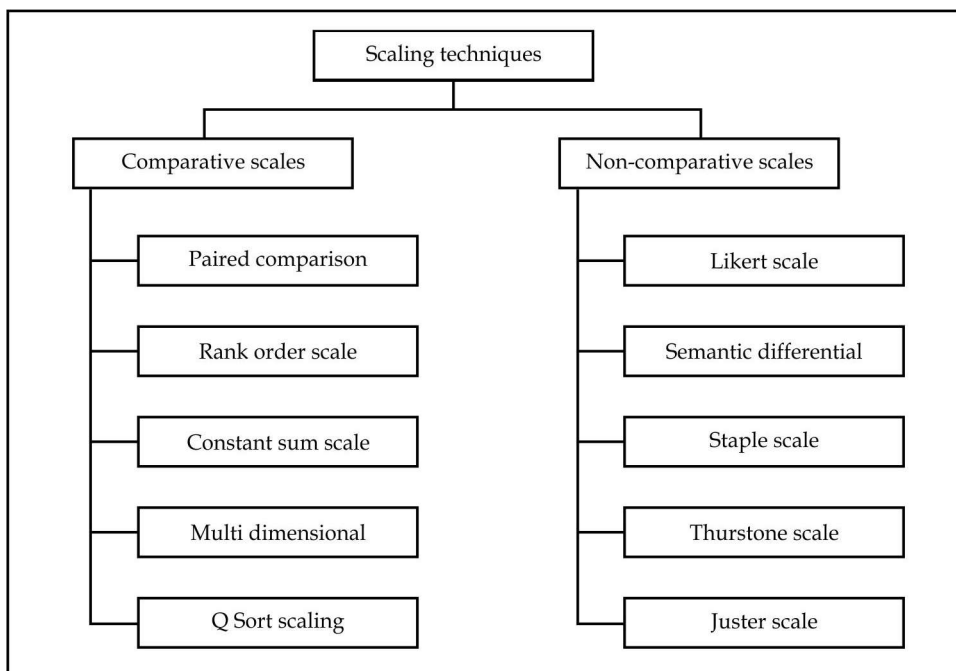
Scaling techniques

Comparative scales

Paired comparison

Rank order scale

Constant sum scale

Multi dimensional

Q Sort scaling

Non-comparative scales

Likert scale

Semantic differential

Staple scale

Thurstone scale

Juster scale